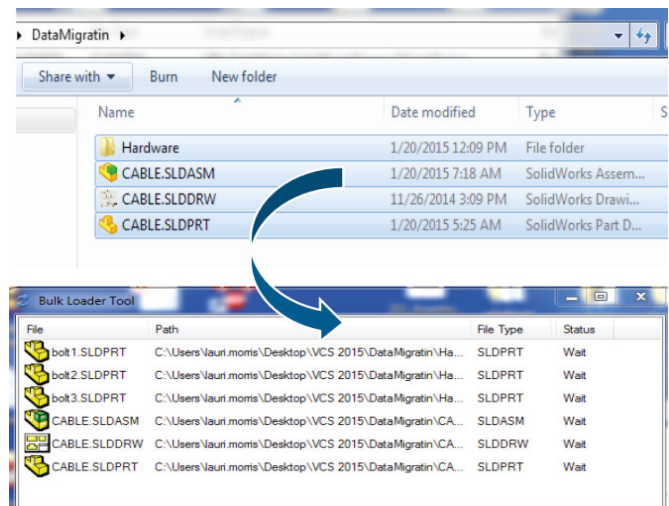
DataMigratin

Share with ▾ Burn New folder

| Name | Date modified | Type |
|---|---|---|
| Hardware | 1/20/2015 12:09 PM | File folder |
| CABLE.SLDASM | 1/20/2015 7:18 AM | SolidWorks Assem... |
| CABLE.SLDDRW | 11/26/2014 3:09 PM | SolidWorks Drawi... |
| CABLE.SLDPRT | 1/20/2015 5:25 AM | SolidWorks Part D... |

Bulk Loader Tool

| File | Path | File Type | Status |
|---|---|---|---|
| bolt1.SLDPRT | C:\Users\lauri.morris\Desktop\VCS 2015\DataMigratin\Ha... | SLDPRT | Wait |
| bolt2.SLDPRT | C:\Users\lauri.morris\Desktop\VCS 2015\DataMigratin\Ha... | SLDPRT | Wait |
| bolt3.SLDPRT | C:\Users\lauri.morris\Desktop\VCS 2015\DataMigratin\Ha... | SLDPRT | Wait |
| CABLE.SLDASM | C:\Users\lauri.morris\Desktop\VCS 2015\DataMigratin\CA... | SLDASM | Wait |
| CABLE.SLDDRW | C:\Users\lauri.morris\Desktop\VCS 2015\DataMigratin\CA... | SLDDRW | Wait |
| CABLE.SLDPRT | C:\Users\lauri.morris\Desktop\VCS 2015\DataMigratin\CA... | SLDPRT | Wait |